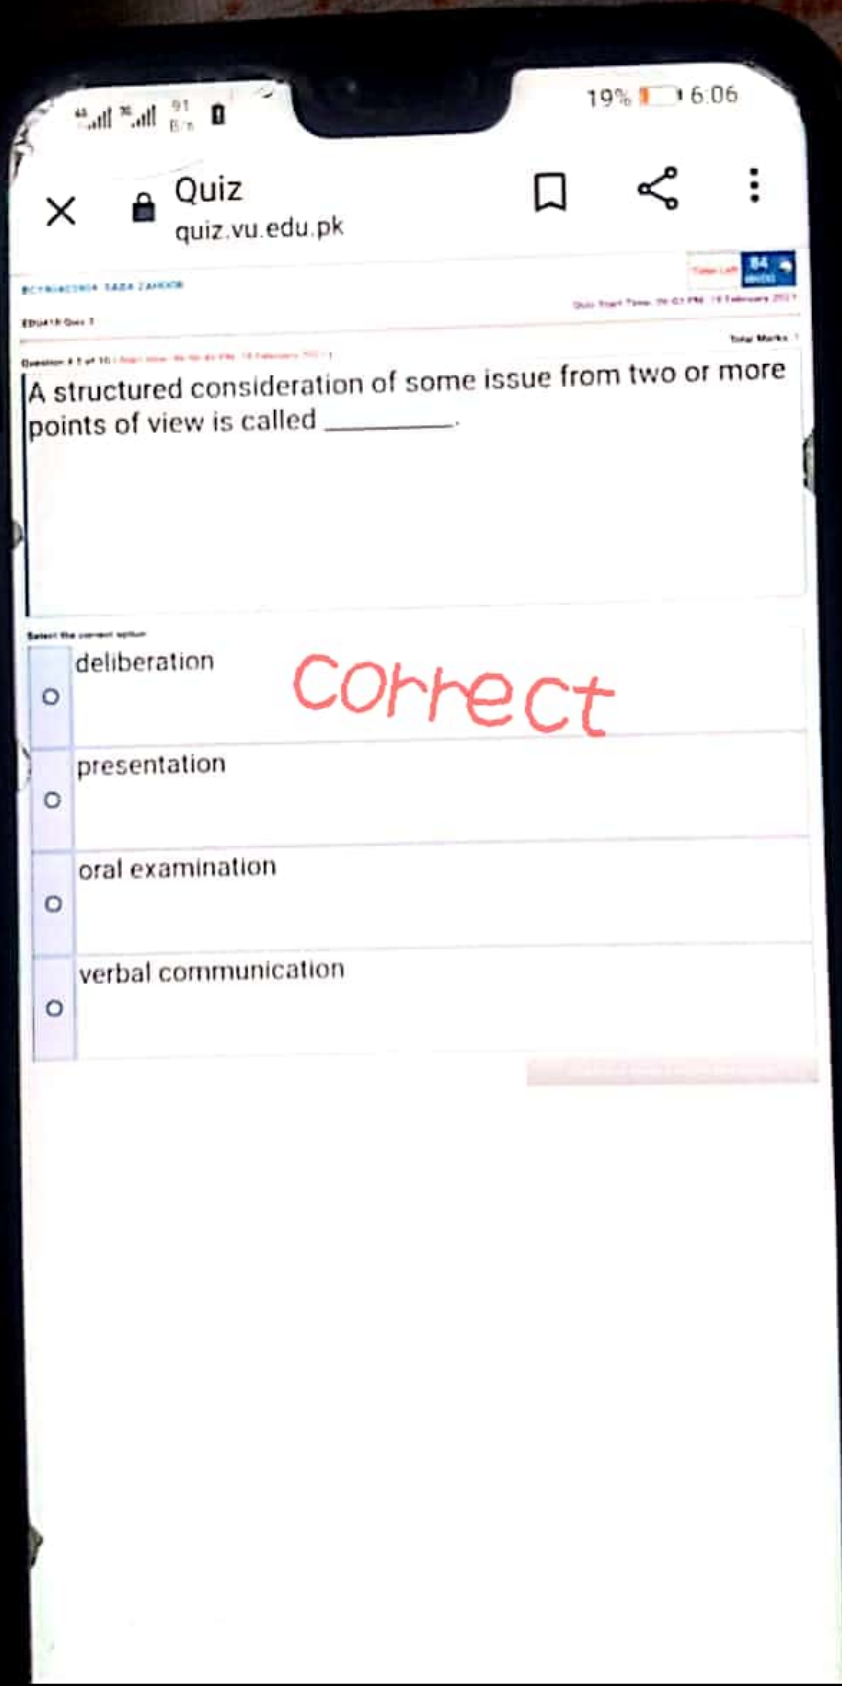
19% 6:06

Quiz
quiz.vu.edu.pk

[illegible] SABA ZAHOOR
Time Left 84
EDU410 Quiz 1 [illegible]
Quiz Start Time: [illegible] PM 19 February 2021
Total Marks: 1
Question # 1 of 10 ( Start time: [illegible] PM, 19 February 2021 )

A structured consideration of some issue from two or more points of view is called ________.

Select the correct option

deliberation
Correct

presentation

oral examination

verbal communication

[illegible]